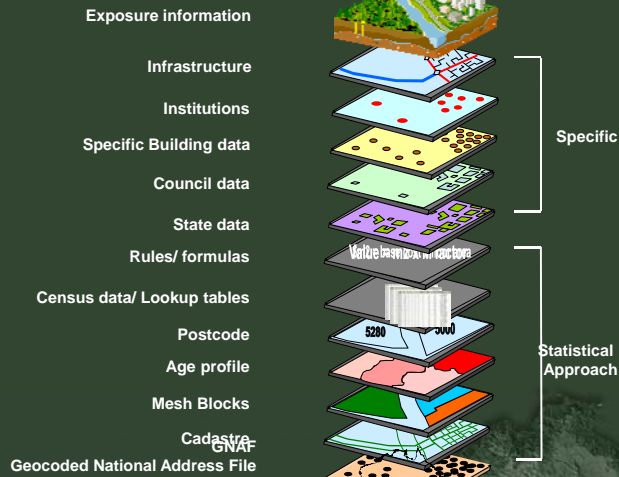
Exposure information

Infrastructure

Institutions

Specific Building data

Council data

State data

Rules/ formulas

Census data/ Lookup tables

Postcode

Age profile

Mesh Blocks

Cadastre

GNAF

Geocoded National Address File

Specific

Statistical Approach

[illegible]

5280

5000